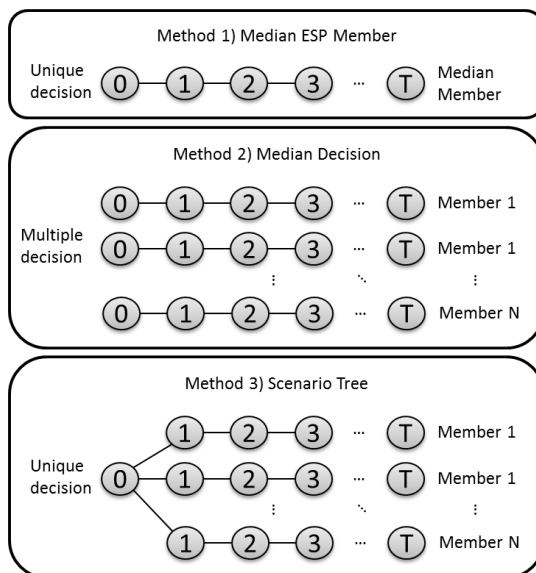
Method 1) Median ESP Member

Unique decision

0 1 2 3 ··· T

Median Member

Method 2) Median Decision

Multiple decision

0 1 2 3 ··· T Member 1

0 1 2 3 ··· T Member 1

⋮ ⋱ ⋮

0 1 2 3 ··· T Member N

Method 3) Scenario Tree

Unique decision

0

1 2 3 ··· T Member 1

1 2 3 ··· T Member 1

⋮ ⋱ ⋮

1 2 3 ··· T Member N